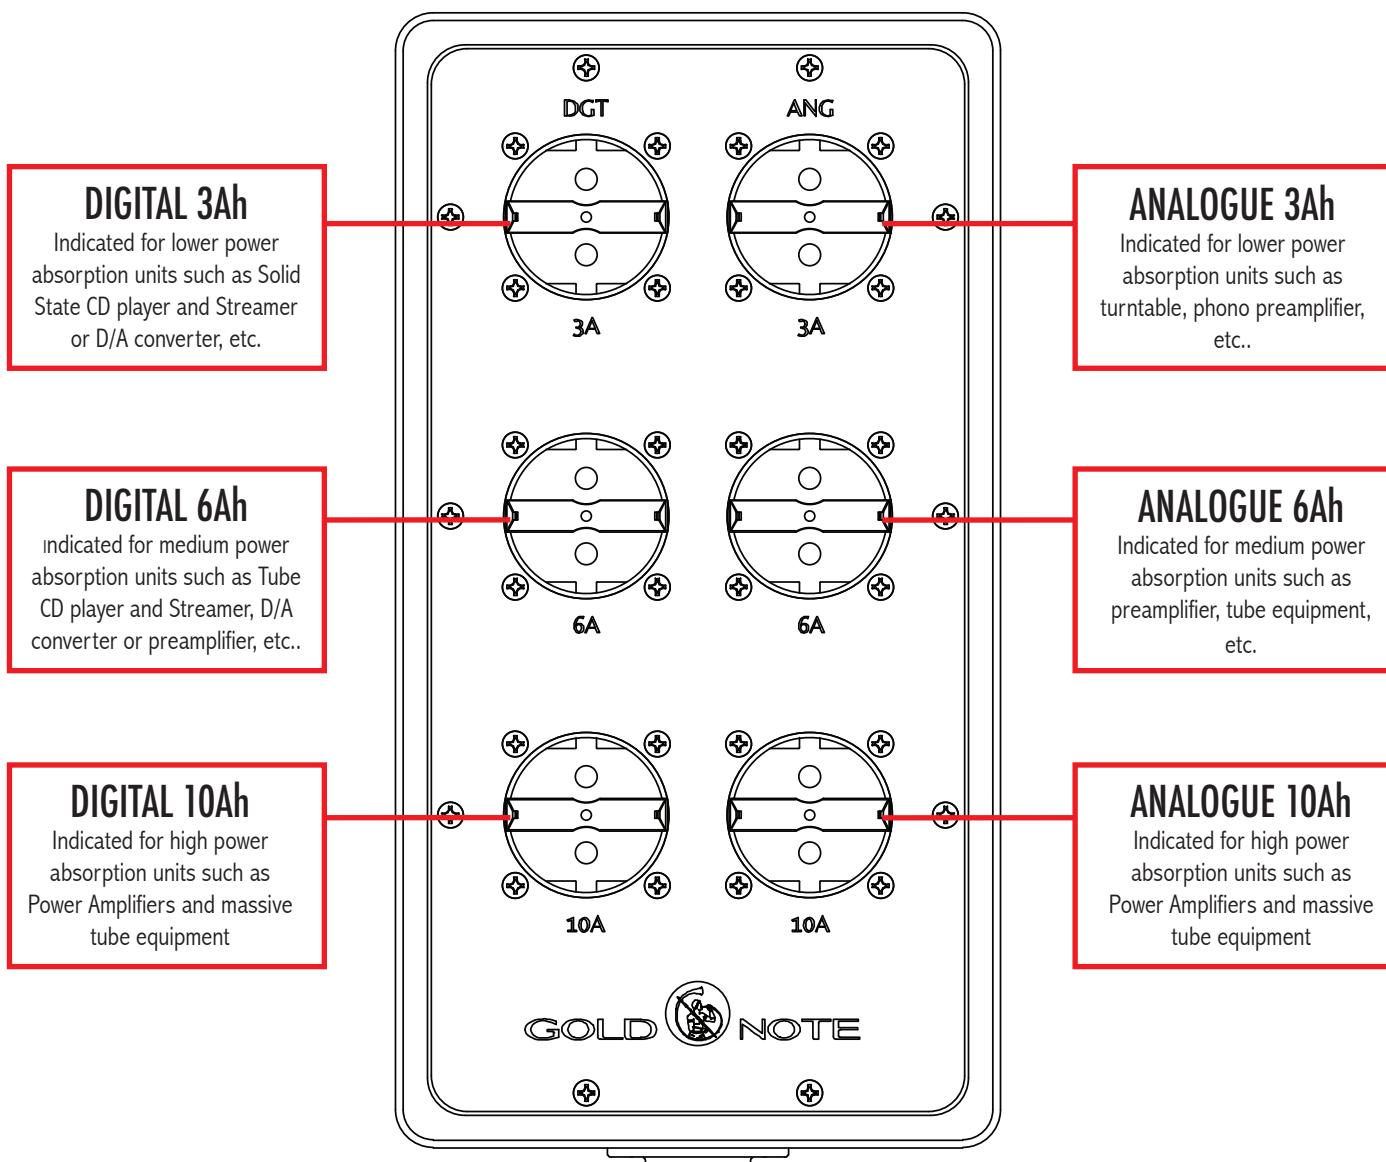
DGT

ANG

DIGITAL 3Ah
Indicated for lower power absorption units such as Solid State CD player and Streamer or D/A converter, etc.

3A

3A

ANALOGUE 3Ah
Indicated for lower power absorption units such as turntable, phono preamplifier, etc..

DIGITAL 6Ah
Indicated for medium power absorption units such as Tube CD player and Streamer, D/A converter or preamplifier, etc..

6A

6A

ANALOGUE 6Ah
Indicated for medium power absorption units such as preamplifier, tube equipment, etc.

DIGITAL 10Ah
Indicated for high power absorption units such as Power Amplifiers and massive tube equipment

10A

10A

ANALOGUE 10Ah
Indicated for high power absorption units such as Power Amplifiers and massive tube equipment

GOLD NOTE